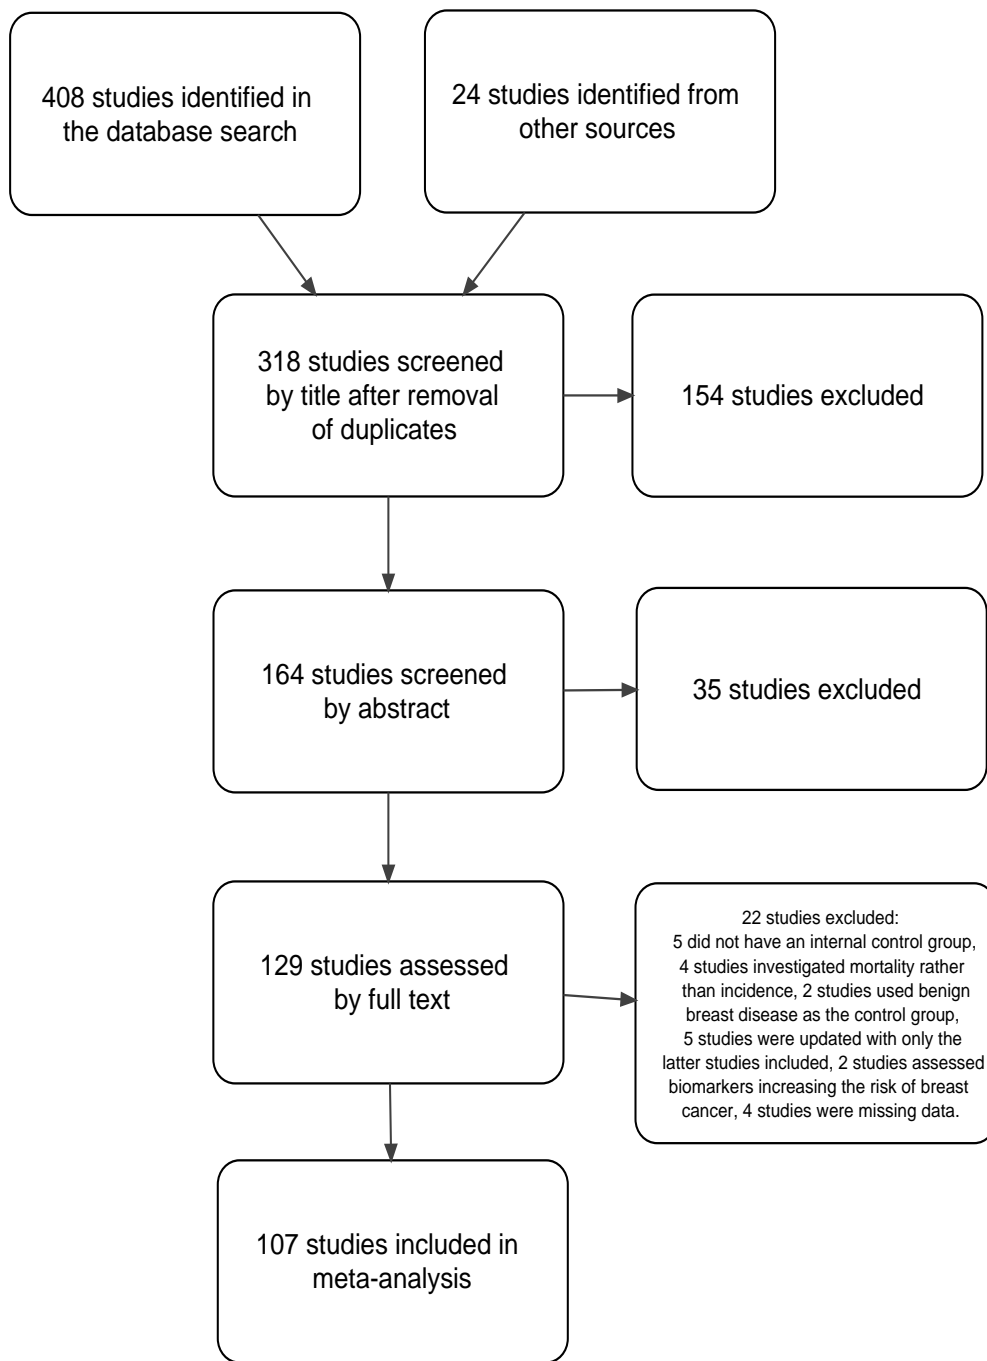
408 studies identified in the database search

24 studies identified from other sources

318 studies screened by title after removal of duplicates

154 studies excluded

164 studies screened by abstract

35 studies excluded

129 studies assessed by full text

22 studies excluded:
5 did not have an internal control group, 4 studies investigated mortality rather than incidence, 2 studies used benign breast disease as the control group, 5 studies were updated with only the latter studies included, 2 studies assessed biomarkers increasing the risk of breast cancer, 4 studies were missing data.

107 studies included in meta-analysis